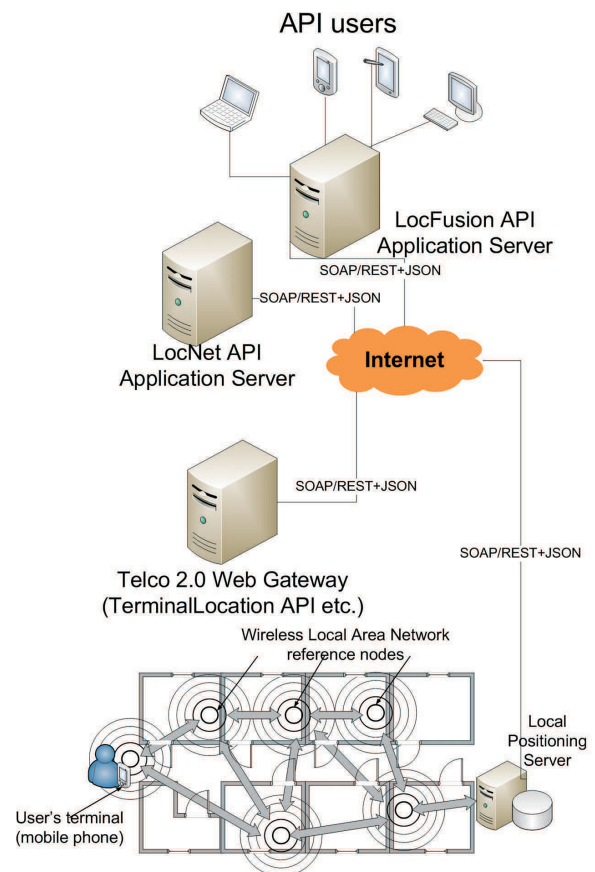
API users

LocFusion API
Application Server

SOAP/REST+JSON

SOAP/REST+JSON

LocNet API
Application Server

Internet

SOAP/REST+JSON

Telco 2.0 Web Gateway
(TerminalLocation API etc.)

SOAP/REST+JSON

Wireless Local Area Network
reference nodes

Local
Positioning
Server

User's terminal
(mobile phone)